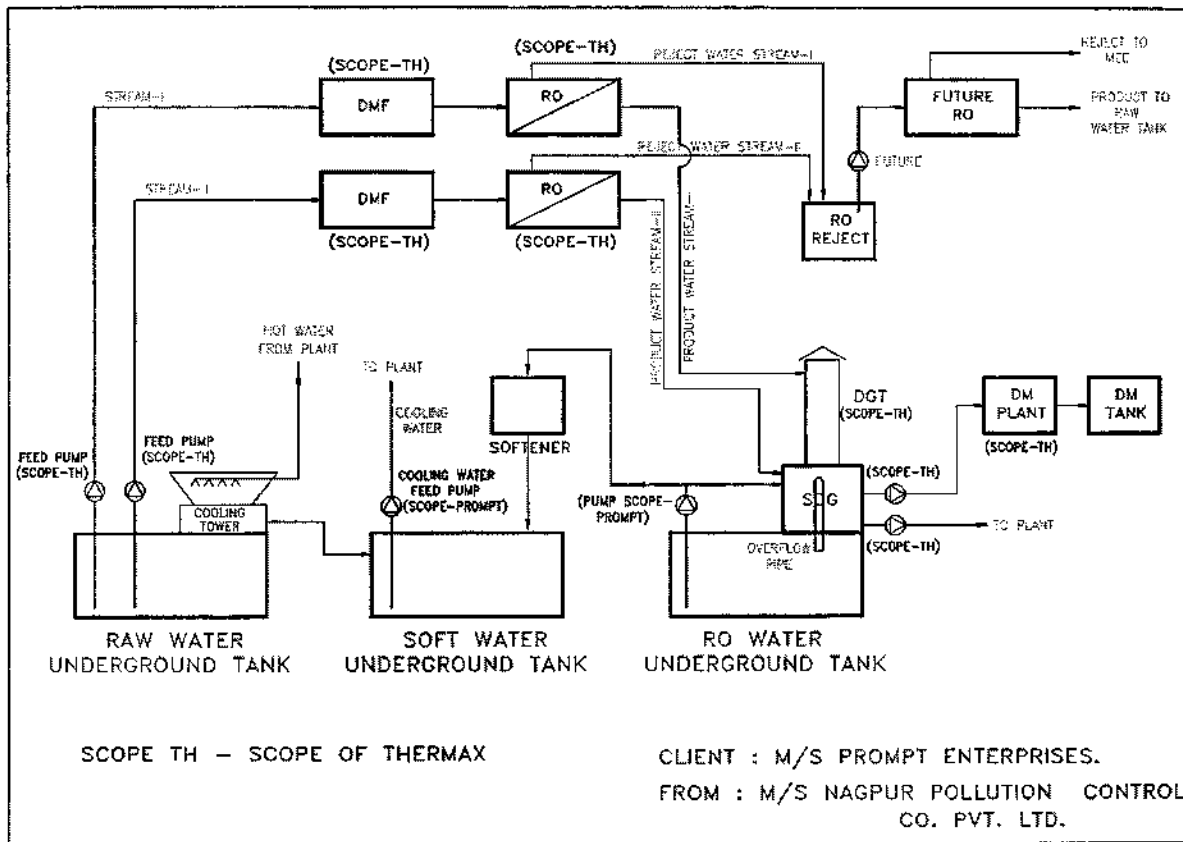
(SCOPE-TH)
(SCOPE-TH)
REJECT WATER STREAM-I
REJECT TO MEE
STREAM-II
DMF
RO
FUTURE RO
PRODUCT TO RAW WATER TANK
REJECT WATER STREAM-II
FUTURE
STREAM-I
DMF
RO
RO REJECT
(SCOPE-TH)
(SCOPE-TH)
PRODUCT WATER STREAM-II
PRODUCT WATER STREAM-I
HOT WATER FROM PLANT
TO PLANT
COOLING WATER
SOFTENER
DGT (SCOPE-TH)
DM PLANT
DM TANK
(SCOPE-TH)
FEED PUMP (SCOPE-TH)
FEED PUMP (SCOPE-TH)
COOLING WATER FEED PUMP (SCOPE-PROMPT)
(PUMP SCOPE-PROMPT)
SDG
(SCOPE-TH)
COOLING TOWER
TO PLANT
(SCOPE-TH)
OVERFLOW PIPE
RAW WATER UNDERGROUND TANK
SOFT WATER UNDERGROUND TANK
RO WATER UNDERGROUND TANK

SCOPE TH - SCOPE OF THERMAX

CLIENT : M/S PROMPT ENTERPRISES.
FROM : M/S NAGPUR POLLUTION CONTROL CO. PVT. LTD.